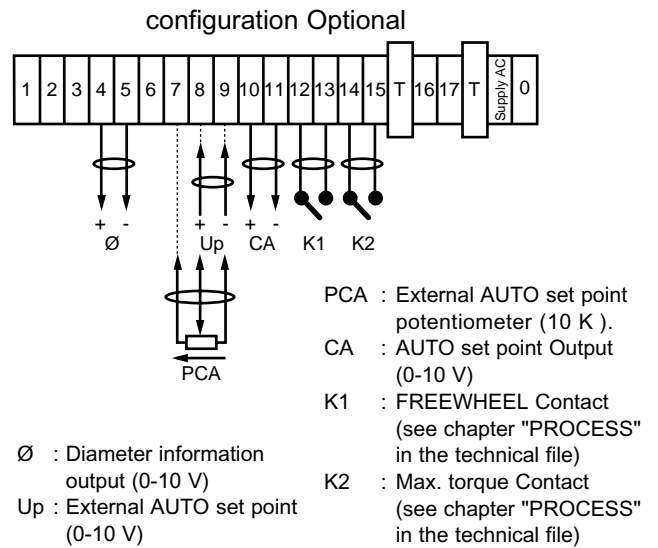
configuration Optional

1 2 3 4 5 6 7 8 9 10 11 12 13 14 15 T 16 17 T Supply AC 0

+ -
Ø

+ -
Up

+ -
CA

K1

K2

PCA

PCA : External AUTO set point potentiometer (10 K ).
CA : AUTO set point Output (0-10 V)
K1 : FREEWHEEL Contact (see chapter "PROCESS" in the technical file)
K2 : Max. torque Contact (see chapter "PROCESS" in the technical file)

Ø : Diameter information output (0-10 V)
Up : External AUTO set point (0-10 V)